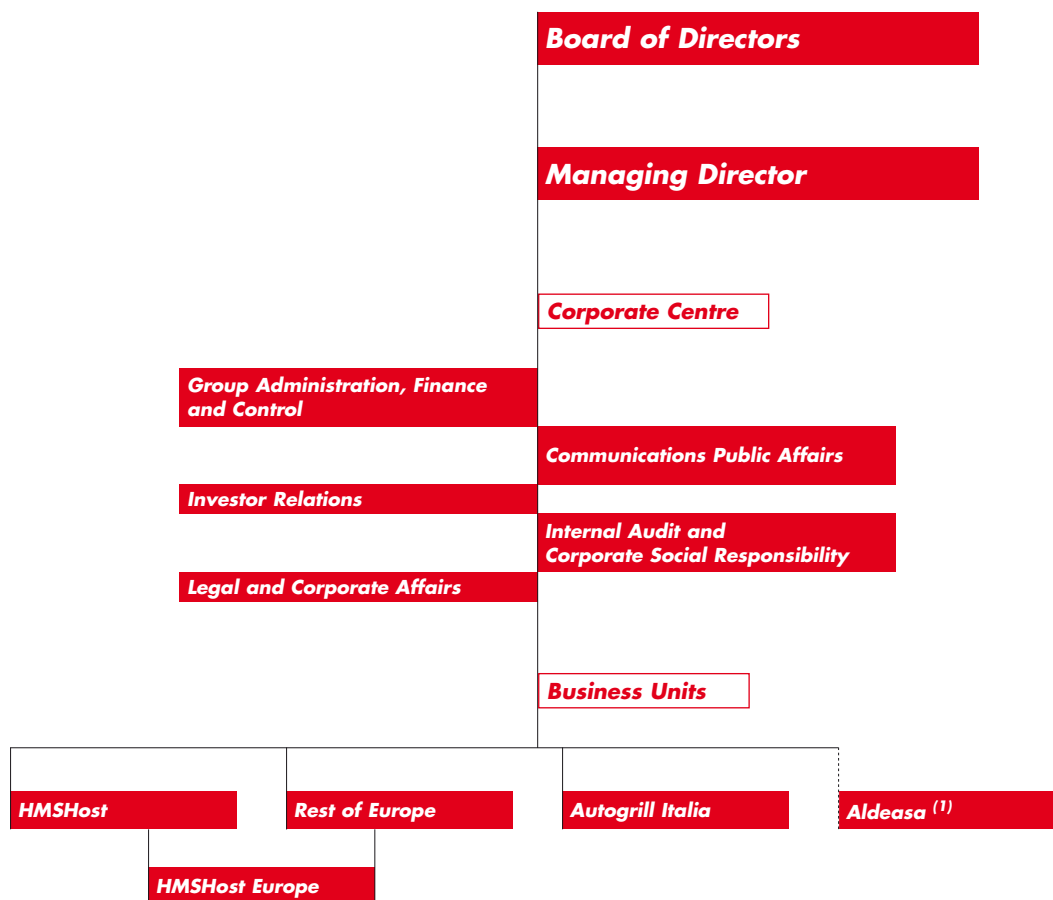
Board of Directors

Managing Director

Corporate Centre

Group Administration, Finance and Control

Communications Public Affairs

Investor Relations

Internal Audit and Corporate Social Responsibility

Legal and Corporate Affairs

Business Units

HMSHost

Rest of Europe

Autogrill Italia

Aldeasa $^{(1)}$

HMSHost Europe